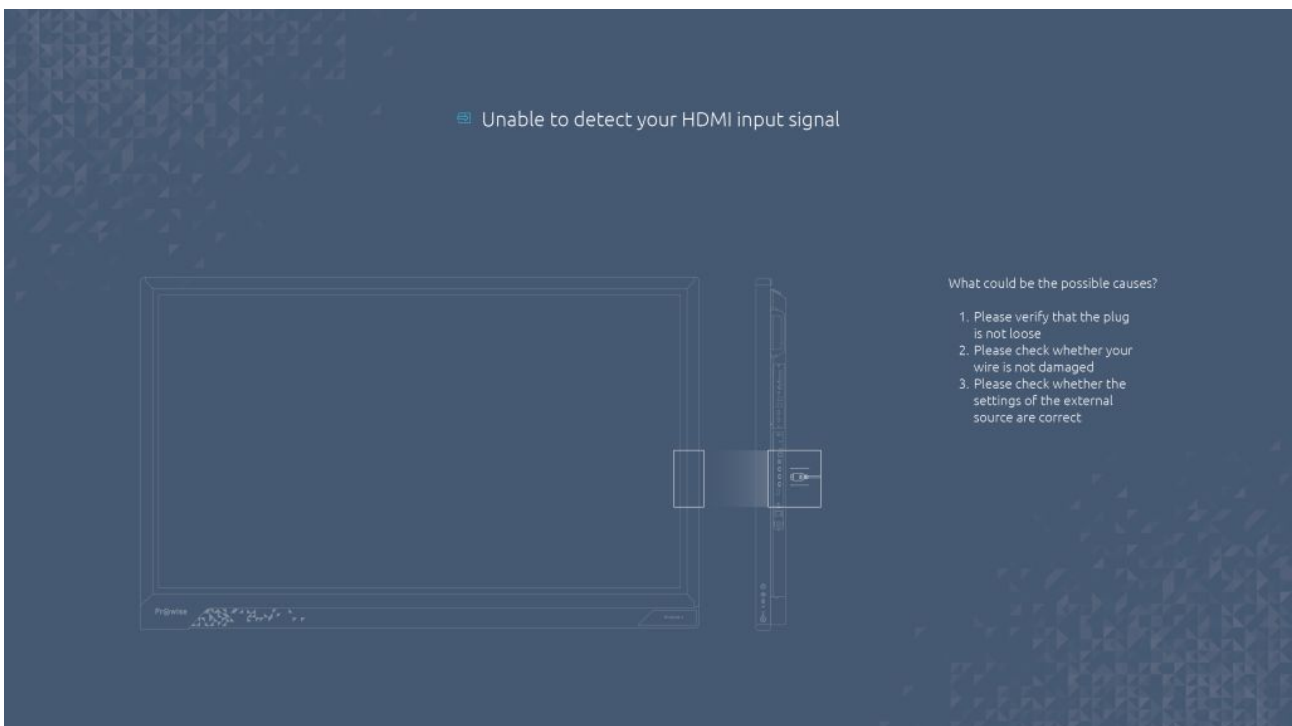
Unable to detect your HDMI input signal

Prowise

What could be the possible causes?

1. Please verify that the plug is not loose
2. Please check whether your wire is not damaged
3. Please check whether the settings of the external source are correct